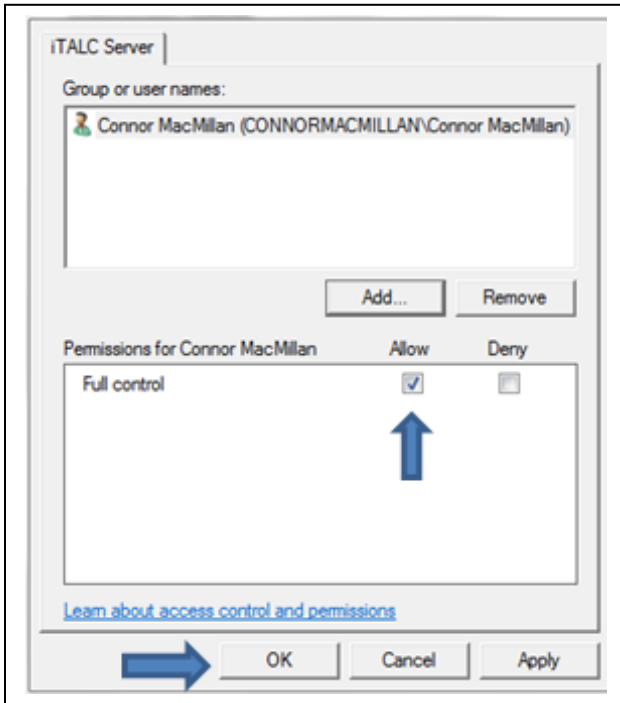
iTALC Server

Group or user names:

Connor MacMillan (CONNORMACMILLAN\Connor MacMillan)

Add... Remove

| Permissions for Connor MacMillan | Allow | Deny |
|---|---|---|
| Full control | ☑ | ☐ |

Learn about access control and permissions

OK Cancel Apply